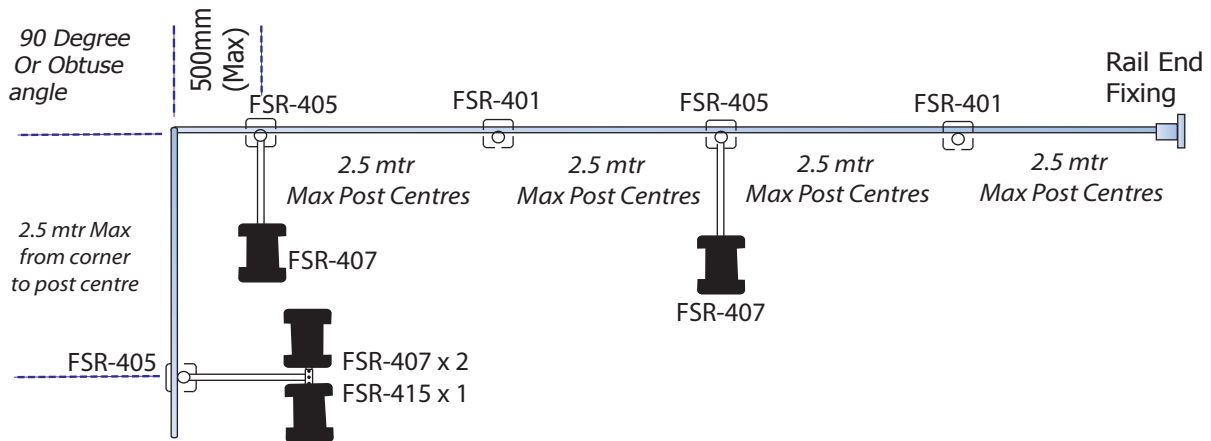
90 Degree Or Obtuse angle

500mm (Max)

FSR-405

FSR-401

FSR-405

FSR-401

Rail End Fixing

2.5 mtr Max Post Centres

2.5 mtr Max Post Centres

2.5 mtr Max Post Centres

2.5 mtr Max Post Centres

2.5 mtr Max from corner to post centre

FSR-407

FSR-407

FSR-405

FSR-407 x 2

FSR-415 x 1